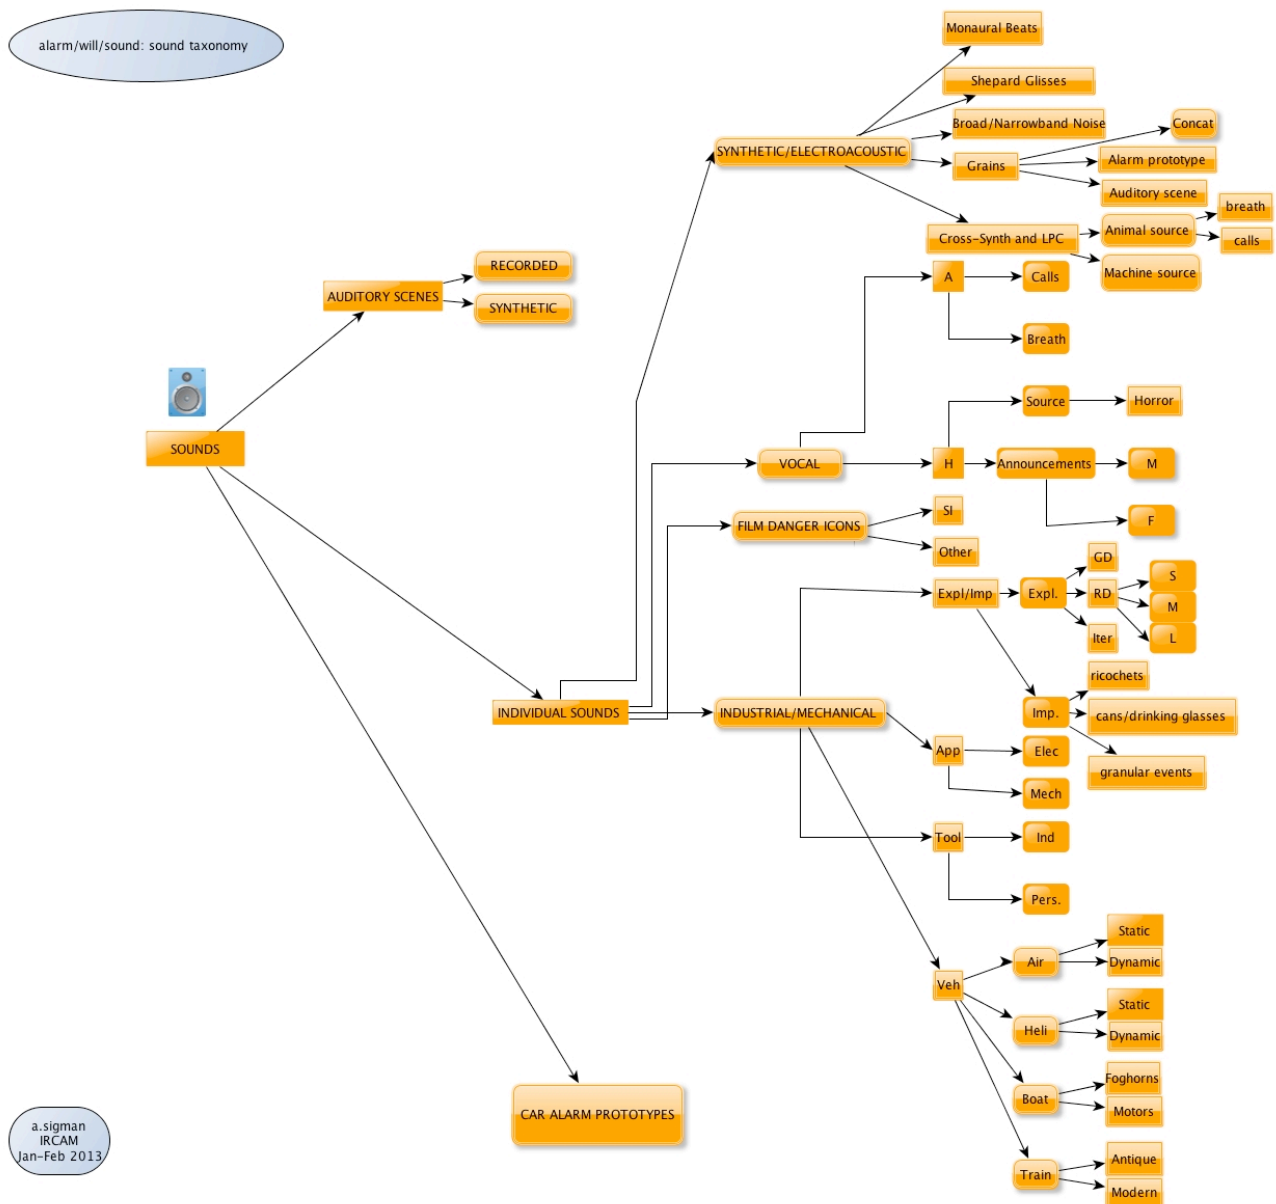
alarm/will/sound: sound taxonomy

SOUNDS

AUDITORY SCENES
RECORDED
SYNTHETIC

SYNTHETIC/ELECTROACOUSTIC
Monaural Beats
Shepard Glisses
Broad/Narrowband Noise
Grains
Concat
Alarm prototype
Auditory scene
Cross-Synth and LPC
Animal source
breath
calls
Machine source

INDIVIDUAL SOUNDS

VOCAL
A
Calls
Breath
H
Source
Horror
Announcements
M
F

FILM DANGER ICONS
SI
Other

INDUSTRIAL/MECHANICAL
Expl/Imp
Expl.
GD
RD
S
M
L
Iter
Imp.
ricochets
cans/drinking glasses
granular events
App
Elec
Mech
Tool
Ind
Pers.
Veh
Air
Static
Dynamic
Heli
Static
Dynamic
Boat
Foghorns
Motors
Train
Antique
Modern

CAR ALARM PROTOTYPES

a.sigman
IRCAM
Jan-Feb 2013